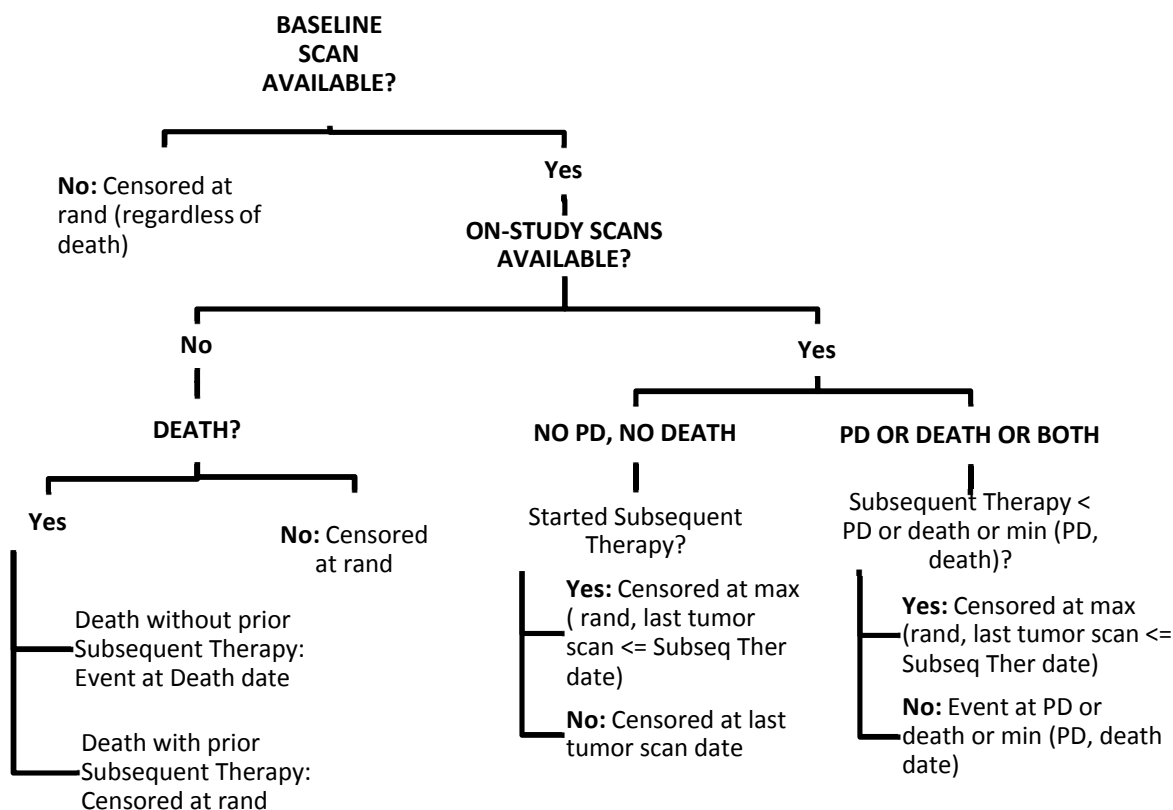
**BASELINE SCAN AVAILABLE?**

**No:** Censored at rand (regardless of death)

**Yes**

**ON-STUDY SCANS AVAILABLE?**

**No**

**DEATH?**

**Yes**

Death without prior Subsequent Therapy: Event at Death date

Death with prior Subsequent Therapy: Censored at rand

**No:** Censored at rand

**Yes**

**NO PD, NO DEATH**

Started Subsequent Therapy?

**Yes:** Censored at max ( rand, last tumor scan <= Subseq Ther date)

**No:** Censored at last tumor scan date

**PD OR DEATH OR BOTH**

Subsequent Therapy < PD or death or min (PD, death)?

**Yes:** Censored at max (rand, last tumor scan <= Subseq Ther date)

**No:** Event at PD or death or min (PD, death date)